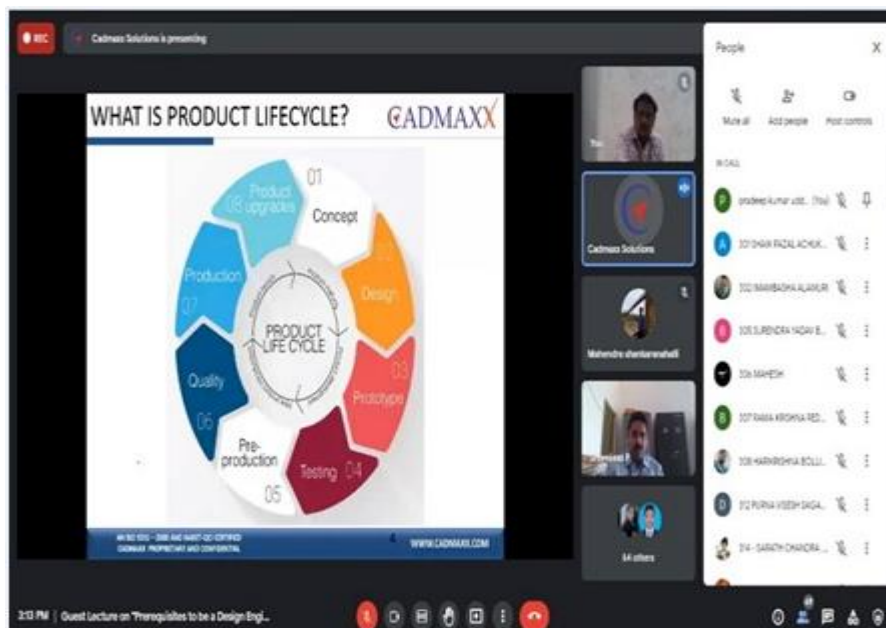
REC

Cadmaxx Solutions is presenting

WHAT IS PRODUCT LIFECYCLE?

CADMAXX

01 Concept

02 Design

03 Prototype

Testing 04

Pre-production 05

Quality 06

Production 07

Product 08 upgrades

PRODUCT LIFE CYCLE

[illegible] CERTIFIED
CADMAXX PROPRIETARY AND CONFIDENTIAL

WWW.CADMAXX.COM

Cadmaxx Solutions

Mahendra shankaranahalli

54 others

People

Mute all

Add people

Host controls

IN CALL

pradeep kumar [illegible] (You)

301 SHAIK FAZAL ACHUK...

302 MAHBASHA ALAMUR

305 SURENDRA YADAV B...

306 MAHESH

307 RAMA KRISHNA RED...

308 HARIKRISHNA BOLLI...

312 PURNA VISESH SAGA...

314 - SARATH CHANDRA ...

3:13 PM | Guest Lecture on "Prerequisites to be a Design Engi...